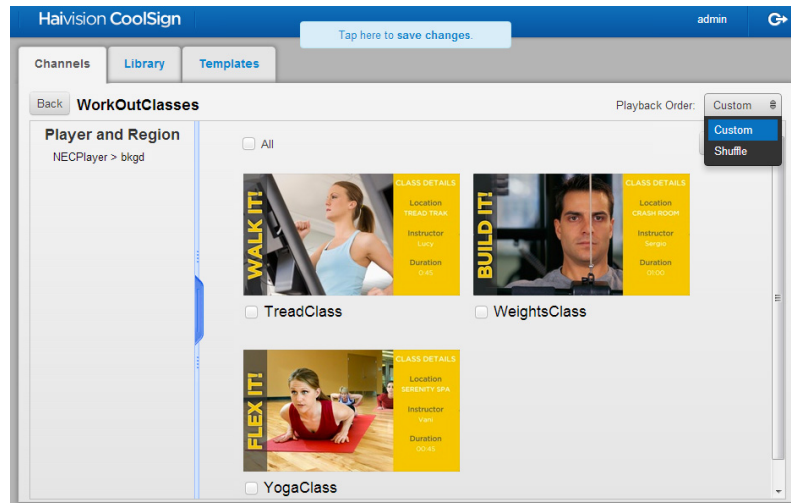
Haivision CoolSign

Tap here to save changes.

admin

Channels

Library

Templates

Back

WorkOutClasses

Playback Order:

Custom

Custom

Shuffle

Player and Region

NECPlayer > bkgd

All

WALK IT!

CLASS DETAILS

Location
TREAD TRAK

Instructor
Lucy

Duration
0:45

TreadClass

BUILD IT!

CLASS DETAILS

Location
CRASH ROOM

Instructor
Sergio

Duration
01:00

WeightsClass

FLEX IT!

CLASS DETAILS

Location
SERENITY SPA

Instructor
Vani

Duration
00:45

YogaClass